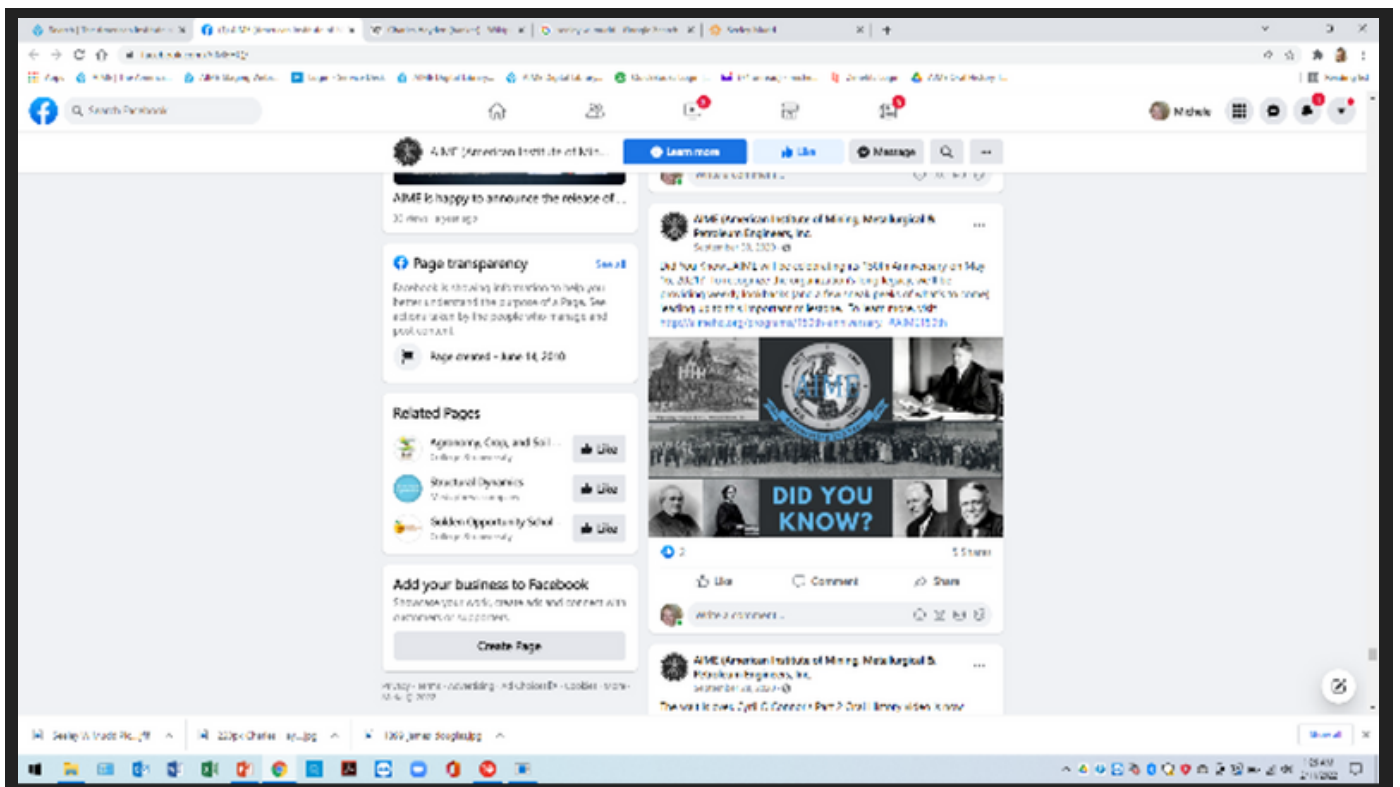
Search Facebook

Michele

AIME (American Institute of Min...

Learn more

Like

Message

AIME is happy to announce the release of...

Page transparency

See all

Facebook is showing information to help you better understand the purpose of a Page. See actions taken by the people who manage and post content.

Page created - June 14, 2010

Related Pages

Agronomy, Crop, and Soil...

Like

Structural Dynamics

Like

Sudden Opportunity School

Like

Add your business to Facebook

Showcase your work, create ads and connect with customers or supporters.

Create Page

Write a comment...

AIME (American Institute of Mining, Metallurgical & Petroleum Engineers, Inc.

Did You Know...AIME will be celebrating its 150th Anniversary on May 16, 2021! To recognize the organization's long legacy, we'll be providing weekly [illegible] leading up to this important milestone. To learn more visit: https://aimehq.org/programs/150th-anniversary #AIME150th

AIME

DID YOU KNOW?

2

5 Shares

Like

Comment

Share

Write a comment...

AIME (American Institute of Mining, Metallurgical & Petroleum Engineers, Inc.

The wait is over. Cyril C. Connor Part 2 Oral History video is now

Show all